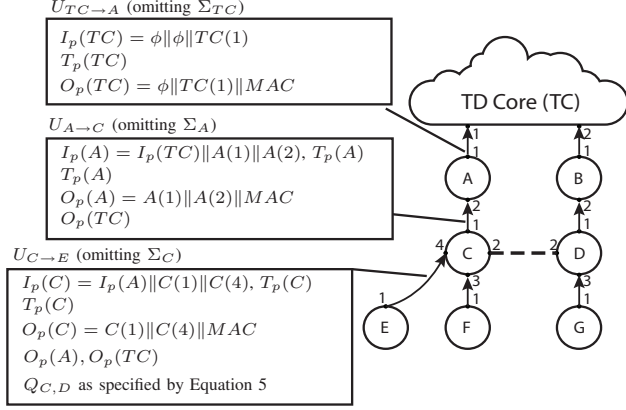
$U_{TC\to A}$ (omitting $\Sigma_{TC}$)

$I_p(TC) = \phi\|\phi\|TC(1)$
$T_p(TC)$
$O_p(TC) = \phi\|TC(1)\|MAC$

$U_{A\to C}$ (omitting $\Sigma_A$)

$I_p(A) = I_p(TC)\|A(1)\|A(2)$, $T_p(A)$
$T_p(A)$
$O_p(A) = A(1)\|A(2)\|MAC$
$O_p(TC)$

$U_{C\to E}$ (omitting $\Sigma_C$)

$I_p(C) = I_p(A)\|C(1)\|C(4)$, $T_p(C)$
$T_p(C)$
$O_p(C) = C(1)\|C(4)\|MAC$
$O_p(A), O_p(TC)$
$Q_{C,D}$ as specified by Equation 5

TD Core (TC)

1
1
2
A
2
1
B
2
1
4
C
2
2
D
3
1
3
1
1
E
F
G